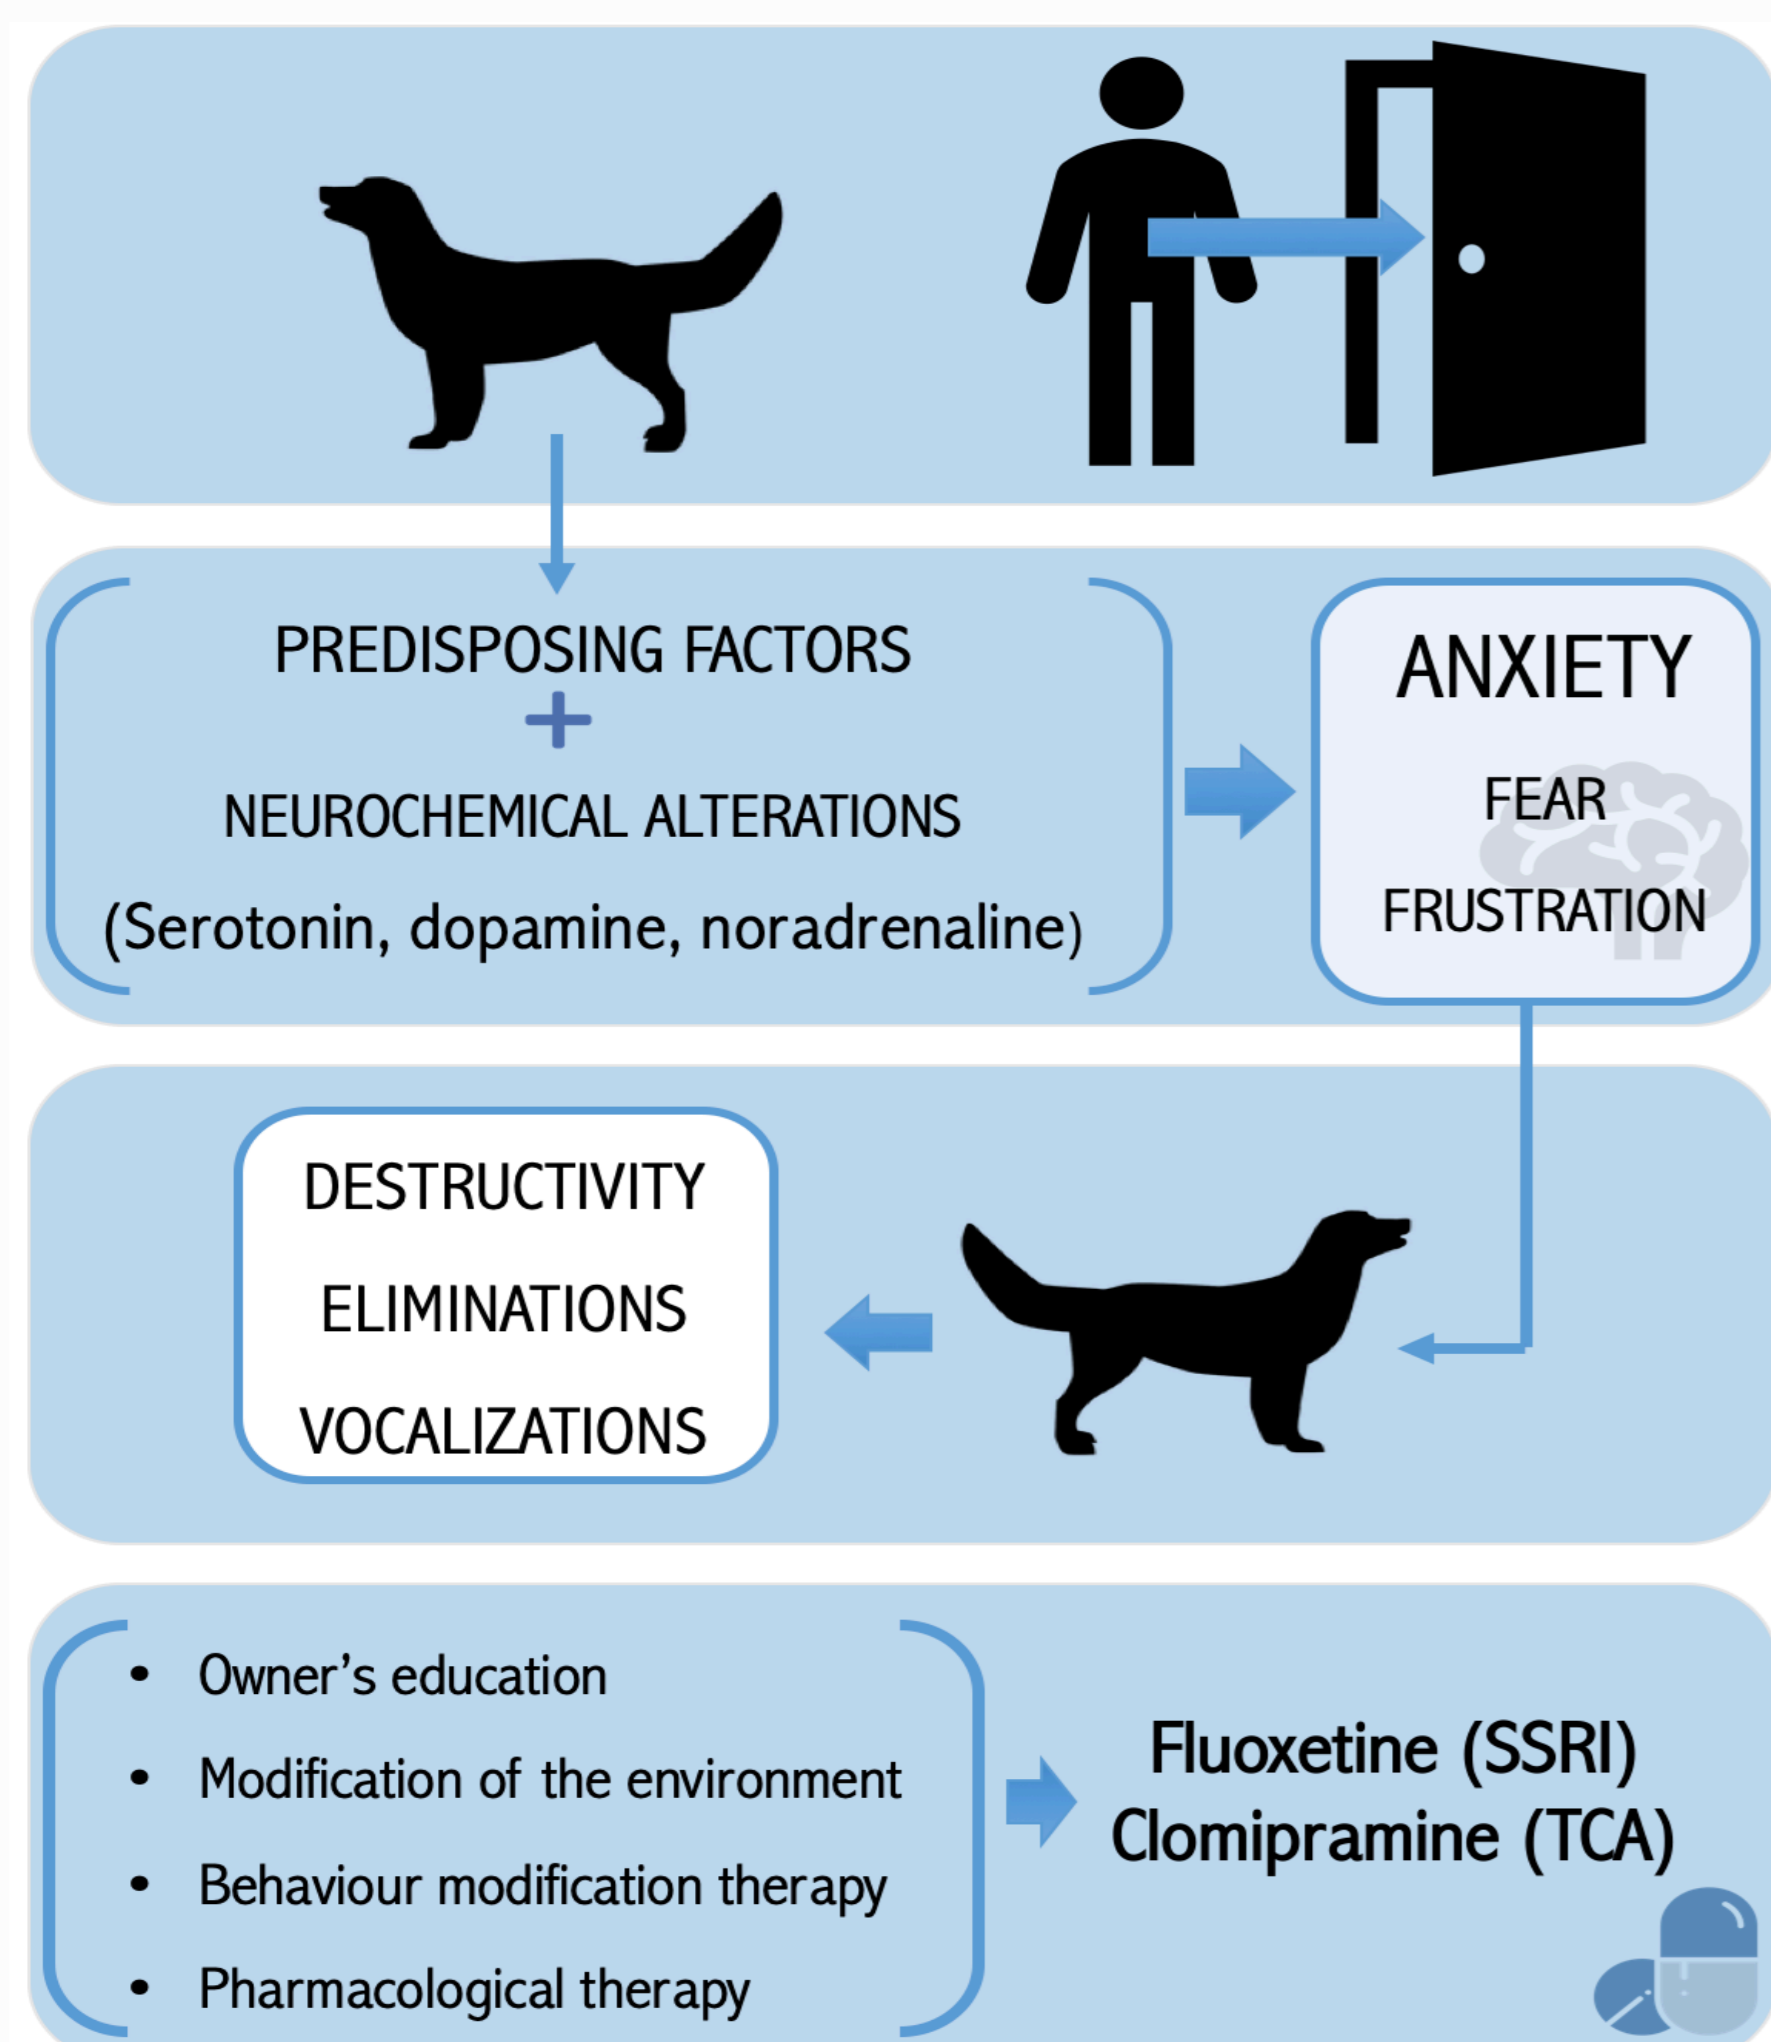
PREDISPOSING FACTORS
+
NEUROCHEMICAL ALTERATIONS
(Serotonin, dopamine, noradrenaline)

ANXIETY
FEAR
FRUSTRATION

DESTRUCTIVITY
ELIMINATIONS
VOCALIZATIONS

- Owner's education
- Modification of the environment
- Behaviour modification therapy
- Pharmacological therapy

Fluoxetine (SSRI)
Clomipramine (TCA)